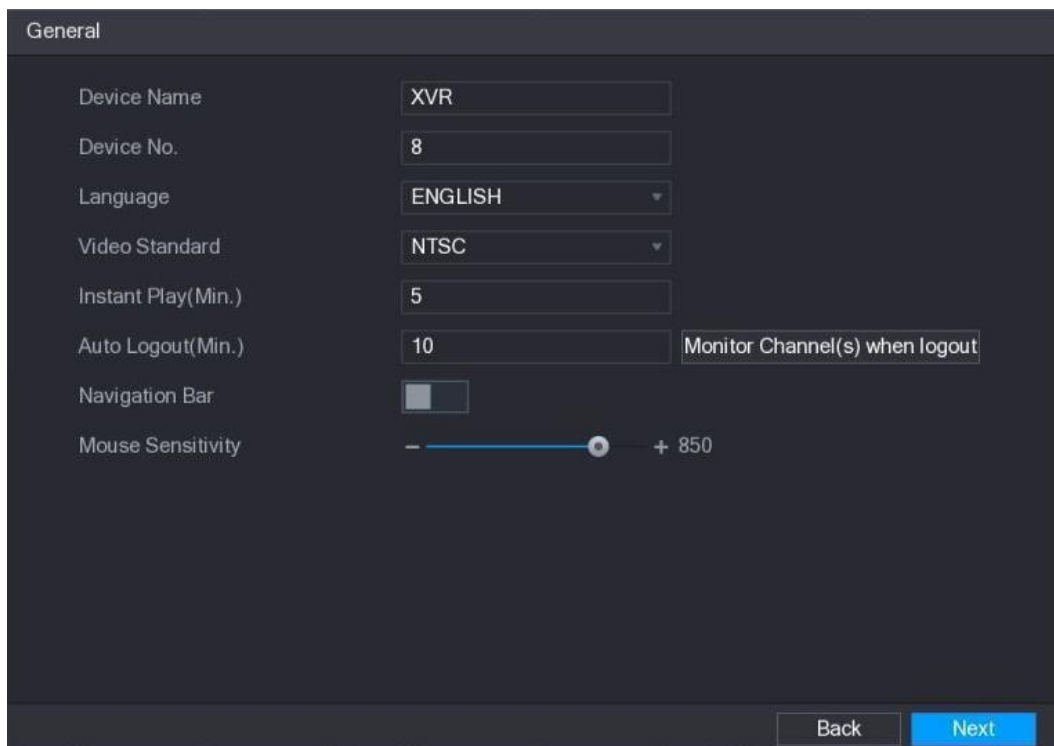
General

Device Name XVR

Device No. 8

Language ENGLISH

Video Standard NTSC

Instant Play(Min.) 5

Auto Logout(Min.) 10 Monitor Channel(s) when logout

Navigation Bar

Mouse Sensitivity – + 850

Back Next